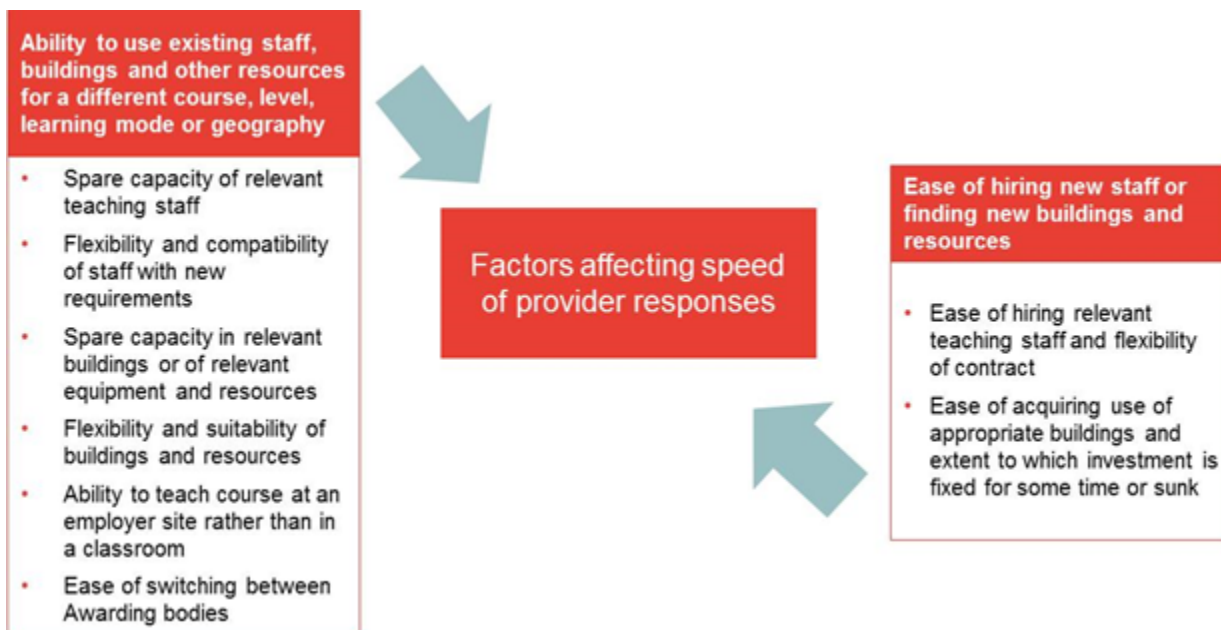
Ability to use existing staff, buildings and other resources for a different course, level, learning mode or geography

- Spare capacity of relevant teaching staff
- Flexibility and compatibility of staff with new requirements
- Spare capacity in relevant buildings or of relevant equipment and resources
- Flexibility and suitability of buildings and resources
- Ability to teach course at an employer site rather than in a classroom
- Ease of switching between Awarding bodies

Factors affecting speed of provider responses

Ease of hiring new staff or finding new buildings and resources

- Ease of hiring relevant teaching staff and flexibility of contract
- Ease of acquiring use of appropriate buildings and extent to which investment is fixed for some time or sunk